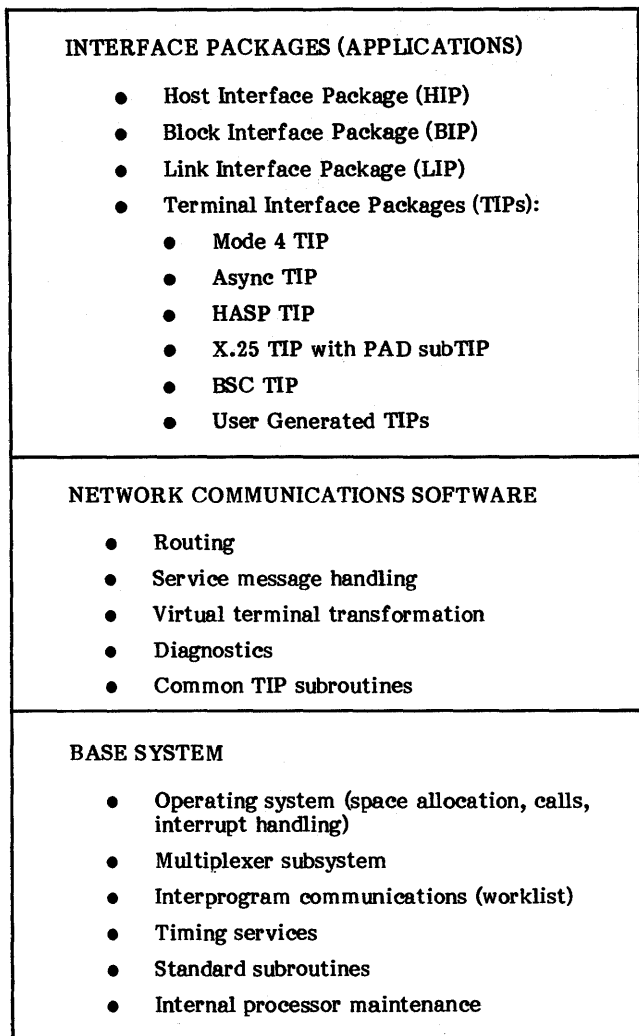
INTERFACE PACKAGES (APPLICATIONS)

- Host Interface Package (HIP)
- Block Interface Package (BIP)
- Link Interface Package (LIP)
- Terminal Interface Packages (TIPs):
  - Mode 4 TIP
  - Async TIP
  - HASP TIP
  - X.25 TIP with PAD subTIP
  - BSC TIP
  - User Generated TIPs

NETWORK COMMUNICATIONS SOFTWARE

- Routing
- Service message handling
- Virtual terminal transformation
- Diagnostics
- Common TIP subroutines

BASE SYSTEM

- Operating system (space allocation, calls, interrupt handling)
- Multiplexer subsystem
- Interprogram communications (worklist)
- Timing services
- Standard subroutines
- Internal processor maintenance